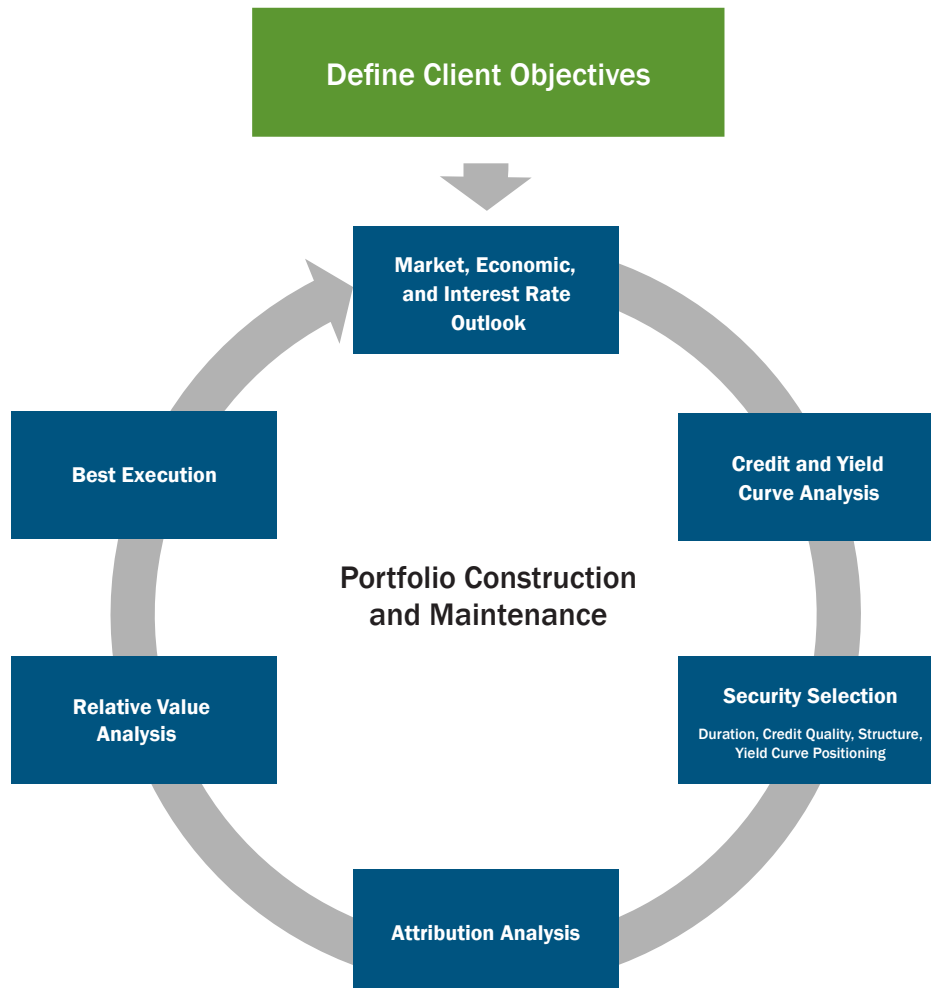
Define Client Objectives

Market, Economic, and Interest Rate Outlook

Credit and Yield Curve Analysis

Security Selection

Duration, Credit Quality, Structure, Yield Curve Positioning

Attribution Analysis

Relative Value Analysis

Best Execution

Portfolio Construction and Maintenance